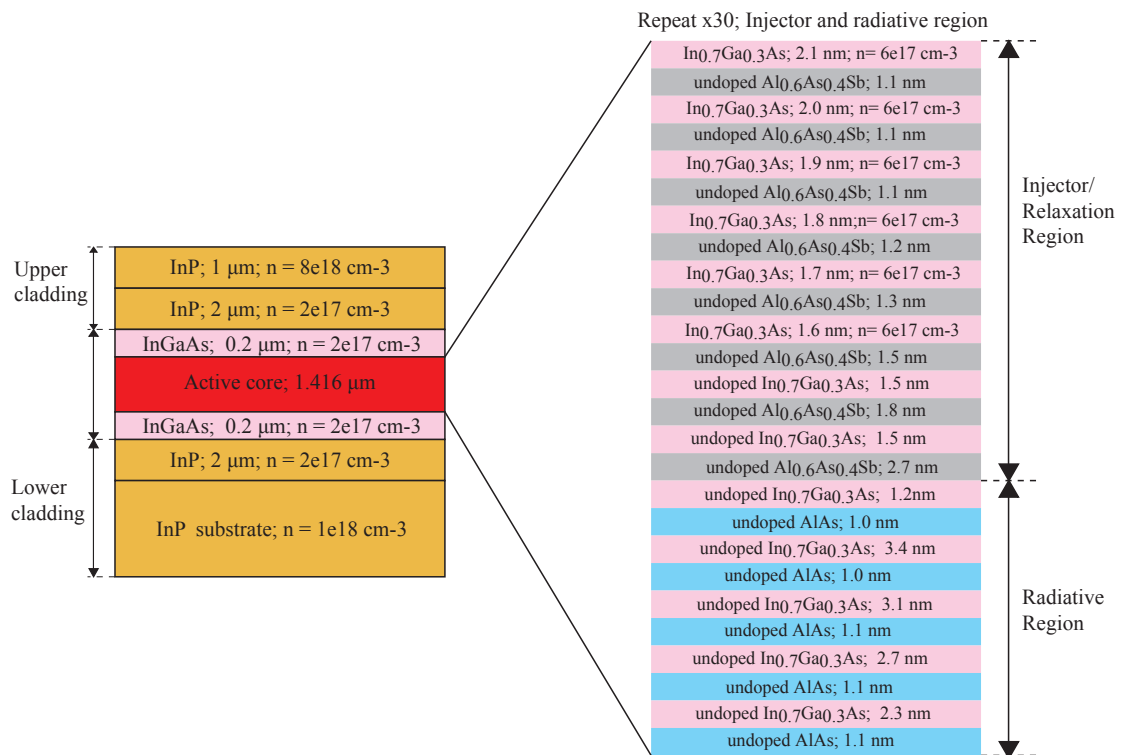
Upper cladding

Lower cladding

InP; 1 μm; n = 8e18 cm-3

InP; 2 μm; n = 2e17 cm-3

InGaAs; 0.2 μm; n = 2e17 cm-3

Active core; 1.416 μm

InGaAs; 0.2 μm; n = 2e17 cm-3

InP; 2 μm; n = 2e17 cm-3

InP substrate; n = 1e18 cm-3

Repeat x30; Injector and radiative region

$In_{0.7}Ga_{0.3}As$; 2.1 nm; n= 6e17 cm-3

undoped $Al_{0.6}As_{0.4}Sb$; 1.1 nm

$In_{0.7}Ga_{0.3}As$; 2.0 nm; n= 6e17 cm-3

undoped $Al_{0.6}As_{0.4}Sb$; 1.1 nm

$In_{0.7}Ga_{0.3}As$; 1.9 nm; n= 6e17 cm-3

undoped $Al_{0.6}As_{0.4}Sb$; 1.1 nm

$In_{0.7}Ga_{0.3}As$; 1.8 nm;n= 6e17 cm-3

undoped $Al_{0.6}As_{0.4}Sb$; 1.2 nm

$In_{0.7}Ga_{0.3}As$; 1.7 nm; n= 6e17 cm-3

undoped $Al_{0.6}As_{0.4}Sb$; 1.3 nm

$In_{0.7}Ga_{0.3}As$; 1.6 nm; n= 6e17 cm-3

undoped $Al_{0.6}As_{0.4}Sb$; 1.5 nm

undoped $In_{0.7}Ga_{0.3}As$; 1.5 nm

undoped $Al_{0.6}As_{0.4}Sb$; 1.8 nm

undoped $In_{0.7}Ga_{0.3}As$; 1.5 nm

undoped $Al_{0.6}As_{0.4}Sb$; 2.7 nm

undoped $In_{0.7}Ga_{0.3}As$; 1.2nm

undoped AlAs; 1.0 nm

undoped $In_{0.7}Ga_{0.3}As$; 3.4 nm

undoped AlAs; 1.0 nm

undoped $In_{0.7}Ga_{0.3}As$; 3.1 nm

undoped AlAs; 1.1 nm

undoped $In_{0.7}Ga_{0.3}As$; 2.7 nm

undoped AlAs; 1.1 nm

undoped $In_{0.7}Ga_{0.3}As$; 2.3 nm

undoped AlAs; 1.1 nm

Injector/ Relaxation Region

Radiative Region